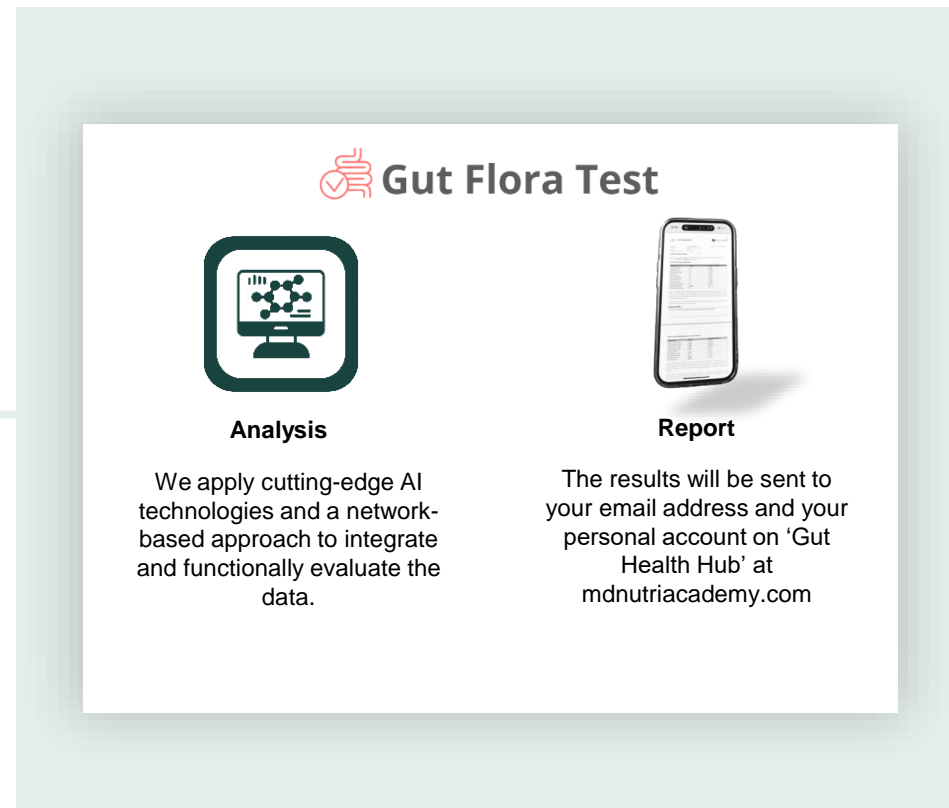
Gut Flora Test

Analysis

We apply cutting-edge AI technologies and a network-based approach to integrate and functionally evaluate the data.

Report

The results will be sent to your email address and your personal account on ‘Gut Health Hub’ at mdnutriacademy.com